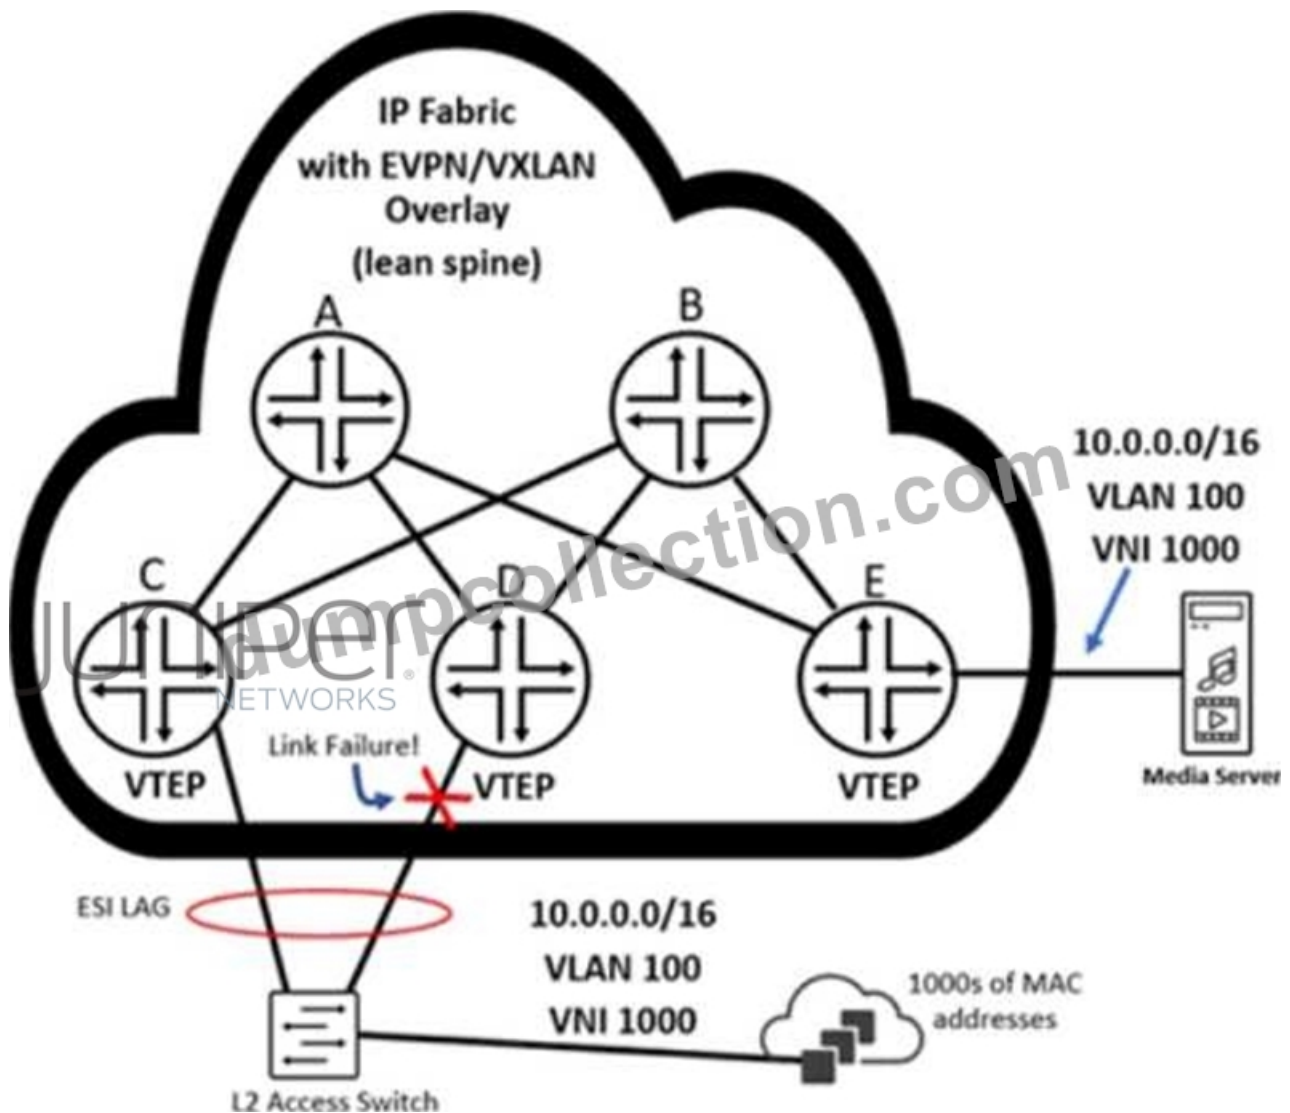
IP Fabric with EVPN/VXLAN Overlay (lean spine)

A

B

10.0.0.0/16
VLAN 100
VNI 1000

C

D

E

Link Failure!

VTEP

VTEP

VTEP

Media Server

ESI LAG

10.0.0.0/16
VLAN 100
VNI 1000

1000s of MAC addresses

L2 Access Switch

JUNIPER NETWORKS

dumpcollection.com